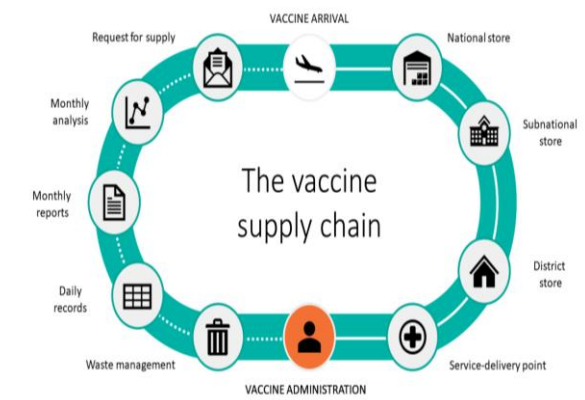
VACCINE ARRIVAL

National store

Subnational store

District store

Service-delivery point

VACCINE ADMINISTRATION

Waste management

Daily records

Monthly reports

Monthly analysis

Request for supply

The vaccine supply chain